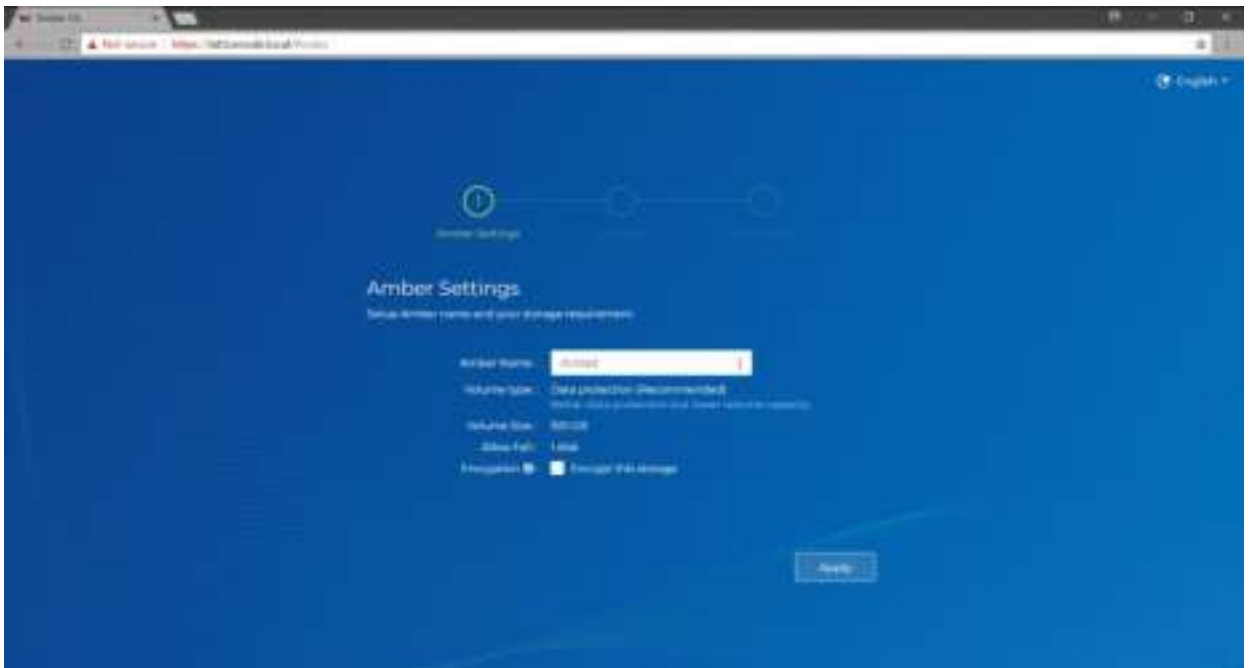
Not secure | https://lattemodel.local/

English

Amber Settings

Amber Settings
Setup Amber name and your storage requirement

Amber Name: Amber
Volume type: Data protection (Recommended)
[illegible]
Volume Size: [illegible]
Allow Fail: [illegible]
Encryption: Encrypt this storage

Apply